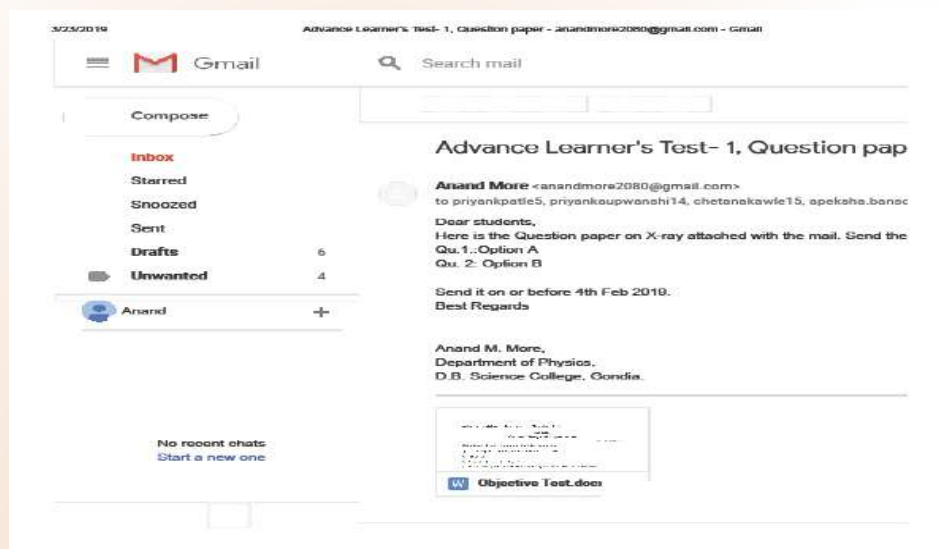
3/23/2019 Advance Learner's Test- 1, Question paper - anandmore2080@gmail.com - Gmail

Gmail

Search mail

Compose

Inbox

Starred

Snoozed

Sent

Drafts 6

Unwanted 4

Anand +

No recent chats
Start a new one

Advance Learner's Test- 1, Question pap

Anand More <anandmore2080@gmail.com>
to priyankpatle5, priyankoupwanshi14, chetanakawle15, apeksha.banod

Dear students,
Here is the Question paper on X-ray attached with the mail. Send the
Qu.1.:Option A
Qu. 2: Option B

Send it on or before 4th Feb 2019.
Best Regards

Anand M. More,
Department of Physics,
D.B. Science College, Gondia.

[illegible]

W Objective Test.doc